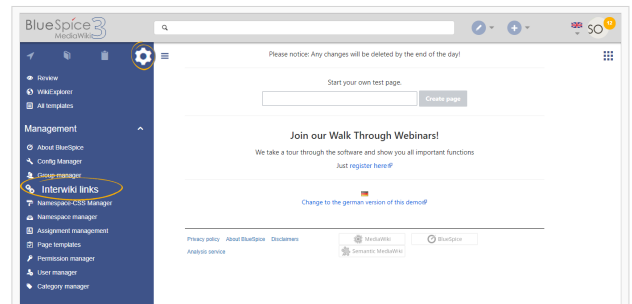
BlueSpice 3 MediaWiki

SO 17

Review
WikiExplorer
All templates

Management
About BlueSpice
Config Manager
Group manager
Interwiki links
Namespace-CSS Manager
Namespace manager
Assignment management
Page templates
Permission manager
User manager
Category manager

Please notice: Any changes will be deleted by the end of the day!

Start your own test page.

Create page

Join our Walk Through Webinars!

We take a tour through the software and show you all important functions

Just register here!

Change to the german version of this demo

Privacy policy About BlueSpice Disclaimers
Analysis service

MediaWiki
BlueSpice
Semantic MediaWiki